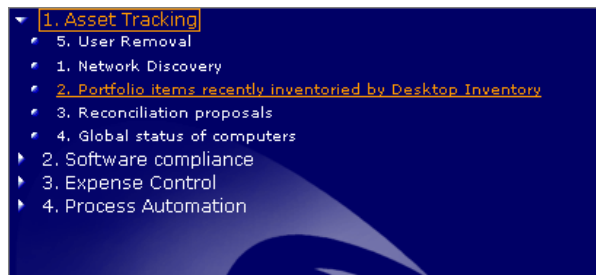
1. Asset Tracking
5. User Removal
1. Network Discovery
2. Portfolio items recently inventoried by Desktop Inventory
3. Reconciliation proposals
4. Global status of computers
2. Software compliance
3. Expense Control
4. Process Automation